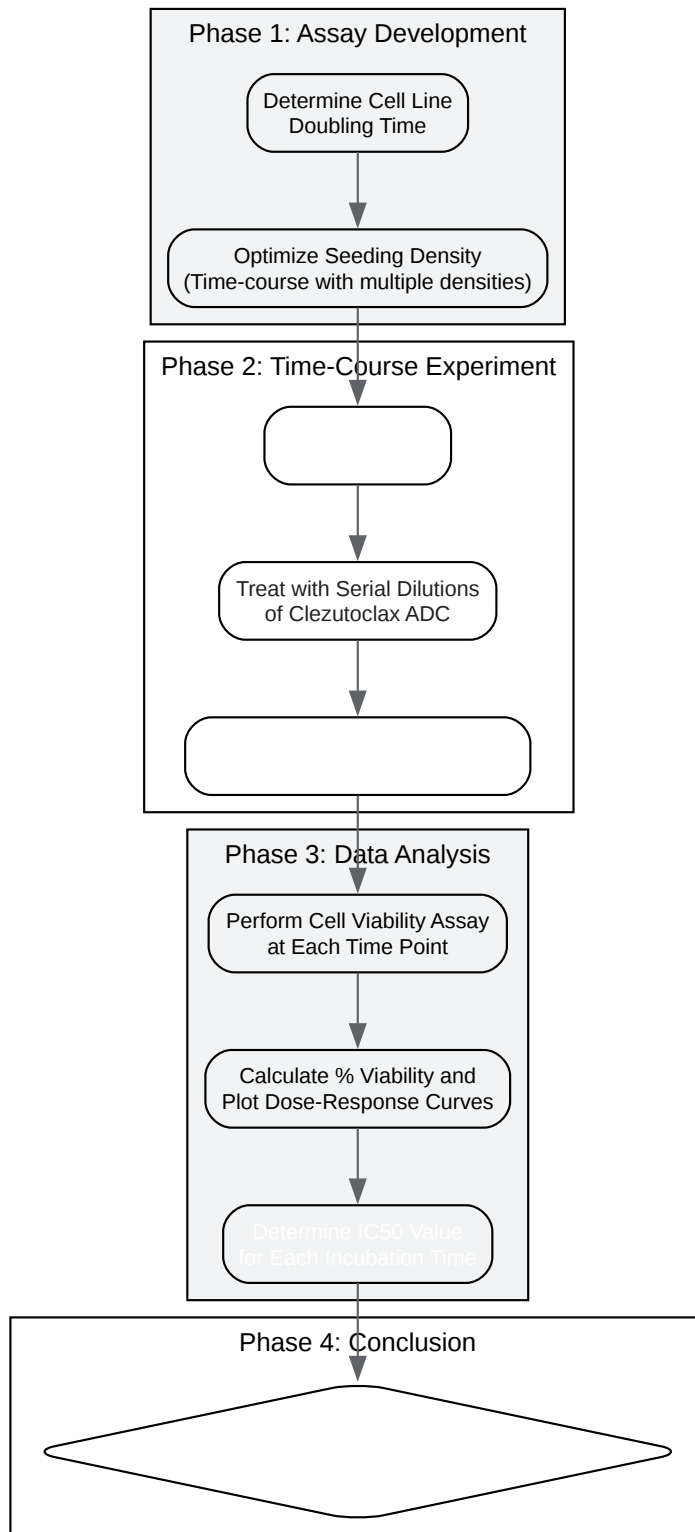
Phase 1: Assay Development

Determine Cell Line Doubling Time

Optimize Seeding Density (Time-course with multiple densities)

Phase 2: Time-Course Experiment

Treat with Serial Dilutions of Clezutoclax ADC

Phase 3: Data Analysis

Perform Cell Viability Assay at Each Time Point

Calculate % Viability and Plot Dose-Response Curves

Determine IC50 Value for Each Incubation Time

Phase 4: Conclusion